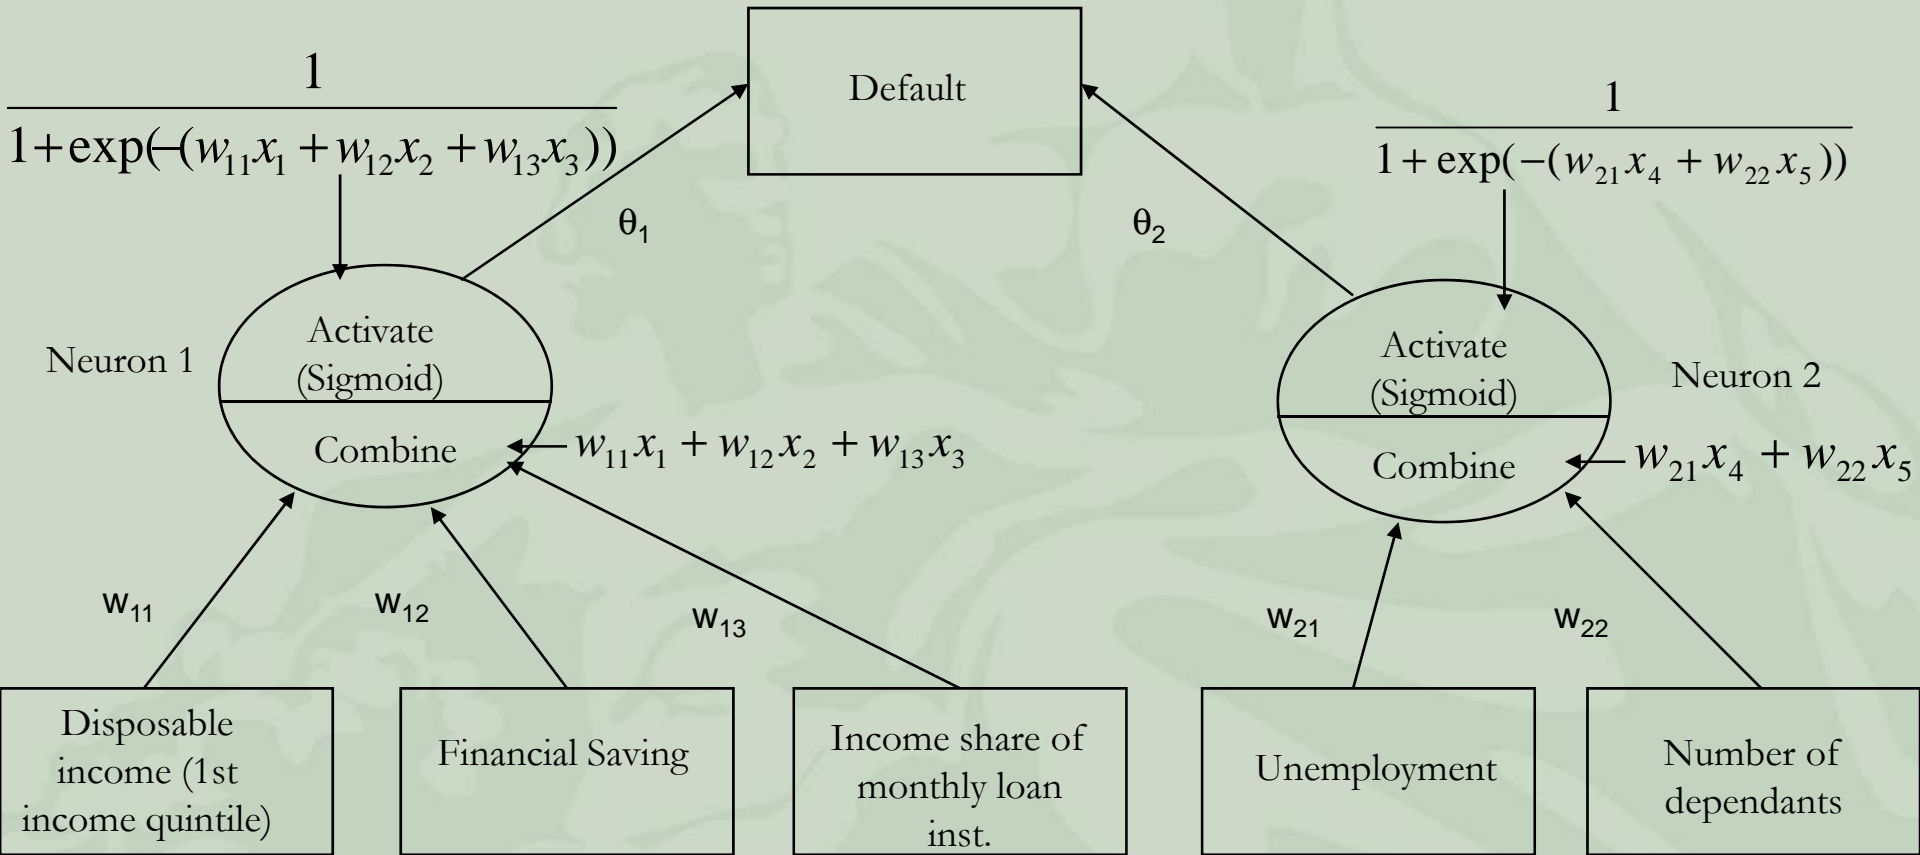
$\frac{1}{1+\exp(-(w_{11}x_1+w_{12}x_2+w_{13}x_3))}$

Default

$\frac{1}{1+\exp(-(w_{21}x_4+w_{22}x_5))}$

$\theta_1$

$\theta_2$

Neuron 1

Activate (Sigmoid)

Combine

$w_{11}x_1+w_{12}x_2+w_{13}x_3$

Activate (Sigmoid)

Neuron 2

Combine

$w_{21}x_4+w_{22}x_5$

$w_{11}$

$w_{12}$

$w_{13}$

$w_{21}$

$w_{22}$

Disposable income (1st income quintile)

Financial Saving

Income share of monthly loan inst.

Unemployment

Number of dependants